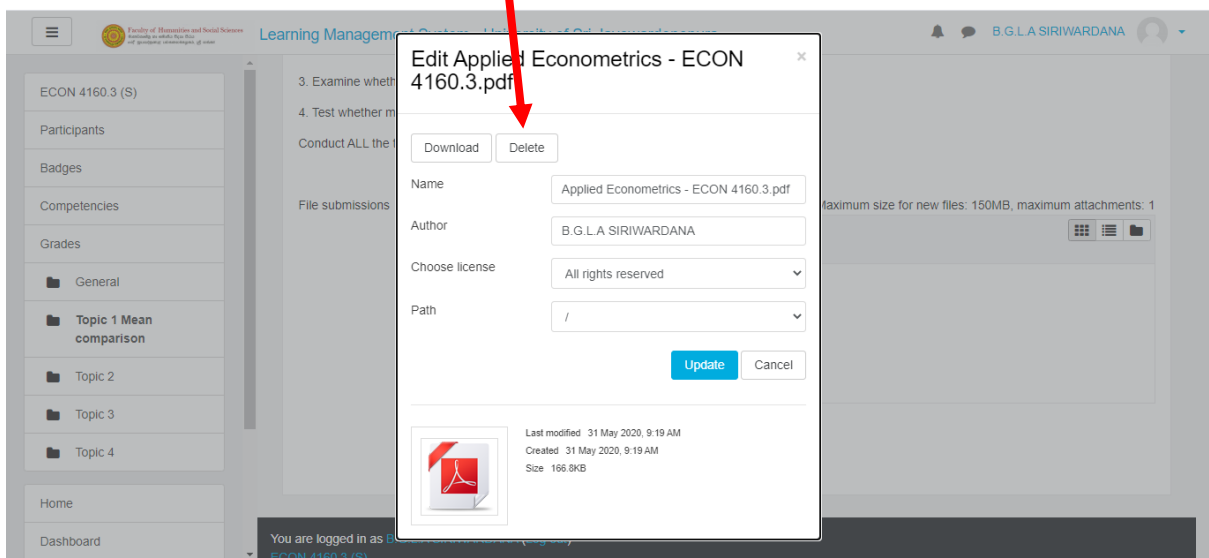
Faculty of Humanities and Social Sciences

Learning Management System - University of Sri Jayewardenepura

B.G.L.A SIRIWARDANA

ECON 4160.3 (S)

Participants

Badges

Competencies

Grades

General

Topic 1 Mean comparison

Topic 2

Topic 3

Topic 4

Home

Dashboard

3. Examine wheth

4. Test whether m

Conduct ALL the t

File submissions

Maximum size for new files: 150MB, maximum attachments: 1

You are logged in as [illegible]

ECON 4160.3 (S)

Edit Applied Econometrics - ECON 4160.3.pdf

×

Download

Delete

Name

Applied Econometrics - ECON 4160.3.pdf

Author

B.G.L.A SIRIWARDANA

Choose license

All rights reserved

Path

/

Update

Cancel

Last modified 31 May 2020, 9:19 AM

Created 31 May 2020, 9:19 AM

Size 166.8KB